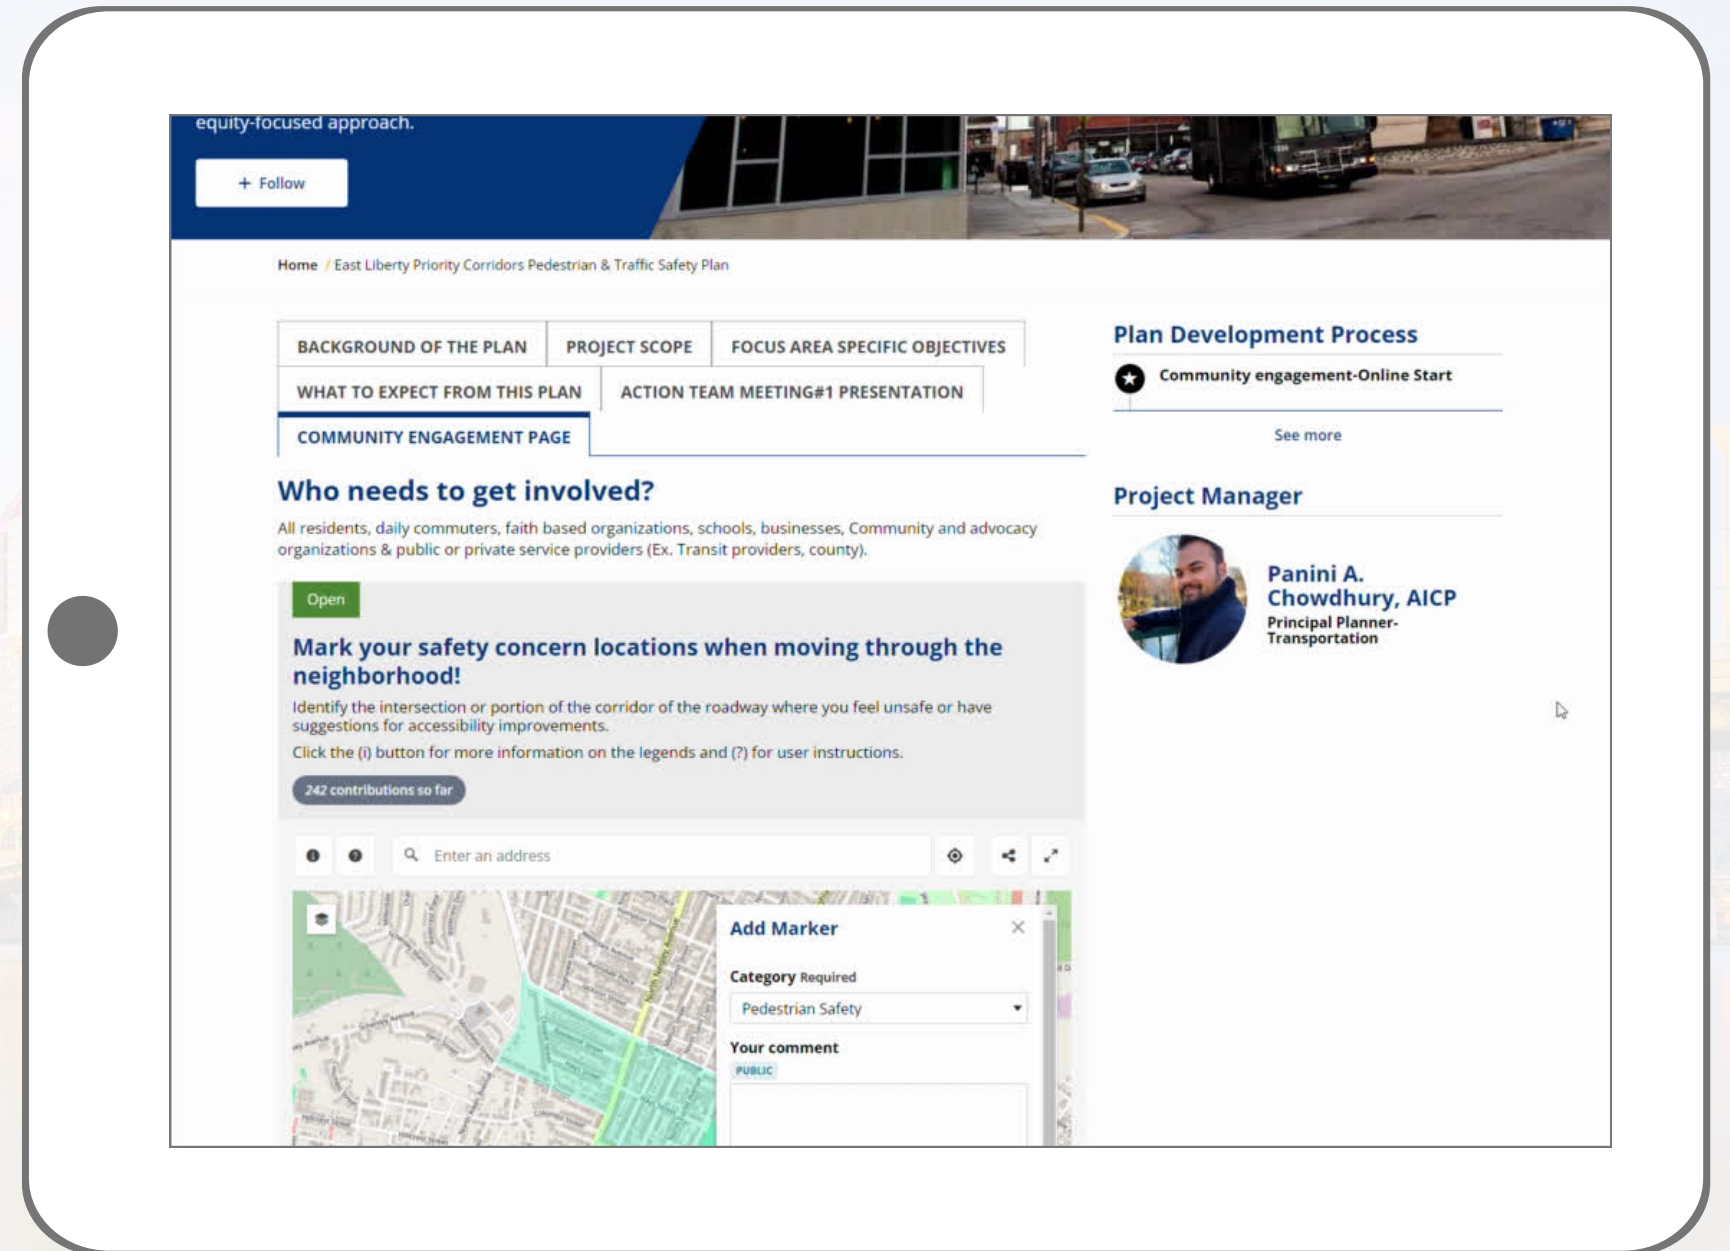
equity-focused approach.

+ Follow

Home / East Liberty Priority Corridors Pedestrian & Traffic Safety Plan

BACKGROUND OF THE PLAN
PROJECT SCOPE
FOCUS AREA SPECIFIC OBJECTIVES
WHAT TO EXPECT FROM THIS PLAN
ACTION TEAM MEETING#1 PRESENTATION
COMMUNITY ENGAGEMENT PAGE

Who needs to get involved?

All residents, daily commuters, faith based organizations, schools, businesses, Community and advocacy organizations & public or private service providers (Ex. Transit providers, county).

Open

Mark your safety concern locations when moving through the neighborhood!

Identify the intersection or portion of the corridor of the roadway where you feel unsafe or have suggestions for accessibility improvements.

Click the (i) button for more information on the legends and (?) for user instructions.

242 contributions so far

Enter an address

Add Marker

Category Required

Pedestrian Safety

Your comment

PUBLIC

Plan Development Process

Community engagement-Online Start

See more

Project Manager

Panini A. Chowdhury, AICP
Principal Planner-Transportation